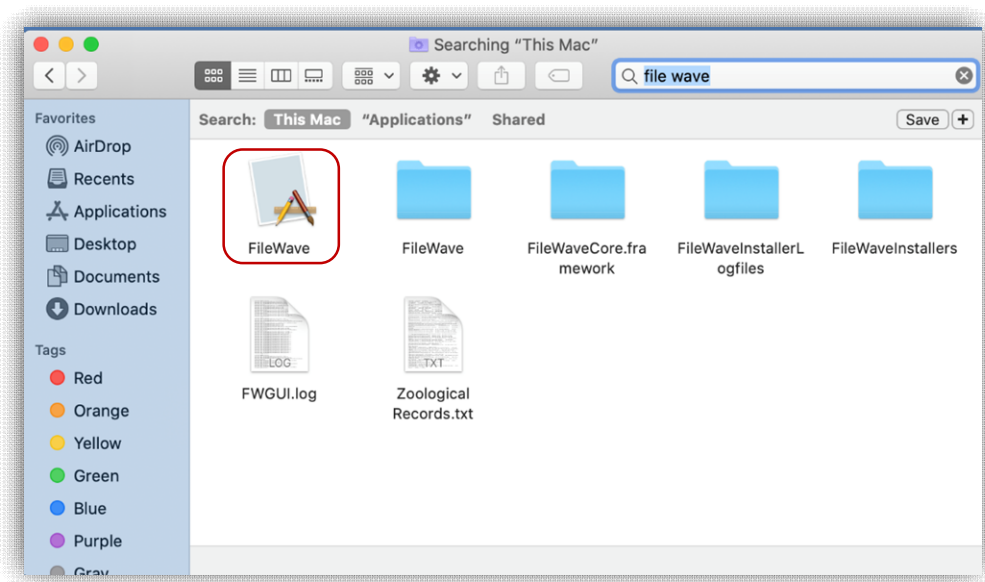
Searching "This Mac"

file wave

Favorites
AirDrop
Recents
Applications
Desktop
Documents
Downloads

Tags
Red
Orange
Yellow
Green
Blue
Purple
Gray

Search: This Mac "Applications" Shared

Save +

FileWave
FileWave
FileWaveCore.framework
FileWaveInstallerLogfiles
FileWaveInstallers

LOG
FWGUI.log

TXT
Zoological Records.txt